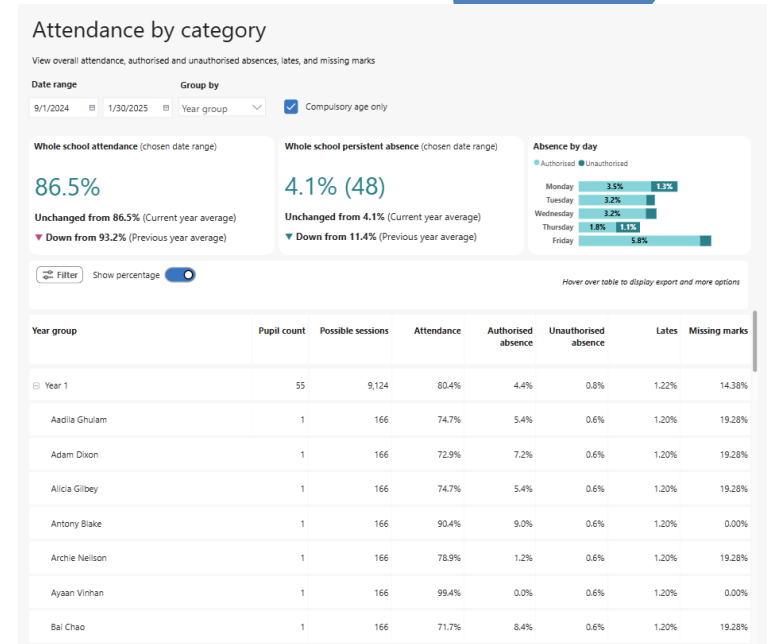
Attendance by category

View overall attendance, authorised and unauthorised absences, lates, and missing marks

Date range
9/1/2024 1/30/2025

Group by
Year group

Compulsory age only

Whole school attendance (chosen date range)

86.5%

Unchanged from 86.5% (Current year average)
▼ Down from 93.2% (Previous year average)

Whole school persistent absence (chosen date range)

4.1% (48)

Unchanged from 4.1% (Current year average)
▼ Down from 11.4% (Previous year average)

Absence by day
● Authorised ● Unauthorised

Monday 3.5% 1.3%
Tuesday 3.2%
Wednesday 3.2%
Thursday 1.8% 1.1%
Friday 5.8%

Filter Show percentage

Hover over table to display export and more options

| Year group | Pupil count | Possible sessions | Attendance | Authorised absence | Unauthorised absence | Lates | Missing marks |
|---|---|---|---|---|---|---|---|
| ⊖ Year 1 | 55 | 9,124 | 80.4% | 4.4% | 0.8% | 1.22% | 14.38% |
| Aadila Ghulam | 1 | 166 | 74.7% | 5.4% | 0.6% | 1.20% | 19.28% |
| Adam Dixon | 1 | 166 | 72.9% | 7.2% | 0.6% | 1.20% | 19.28% |
| Alicia Gilbey | 1 | 166 | 74.7% | 5.4% | 0.6% | 1.20% | 19.28% |
| Antony Blake | 1 | 166 | 90.4% | 9.0% | 0.6% | 1.20% | 0.00% |
| Archie Neilson | 1 | 166 | 78.9% | 1.2% | 0.6% | 1.20% | 19.28% |
| Ayaan Vinhan | 1 | 166 | 99.4% | 0.0% | 0.6% | 1.20% | 0.00% |
| Bai Chao | 1 | 166 | 71.7% | 8.4% | 0.6% | 1.20% | 19.28% |